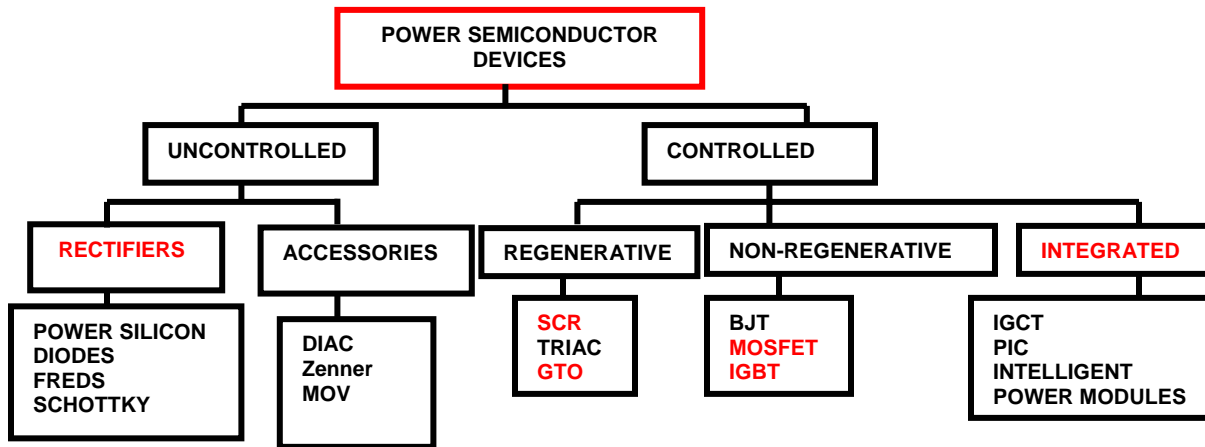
POWER SEMICONDUCTOR DEVICES

UNCONTROLLED

CONTROLLED

RECTIFIERS

ACCESSORIES

REGENERATIVE

NON-REGENERATIVE

INTEGRATED

POWER SILICON
DIODES
FREDS
SCHOTTKY

DIAC
Zenner
MOV

SCR
TRIAC
GTO

BJT
MOSFET
IGBT

IGCT
PIC
INTELLIGENT
POWER MODULES